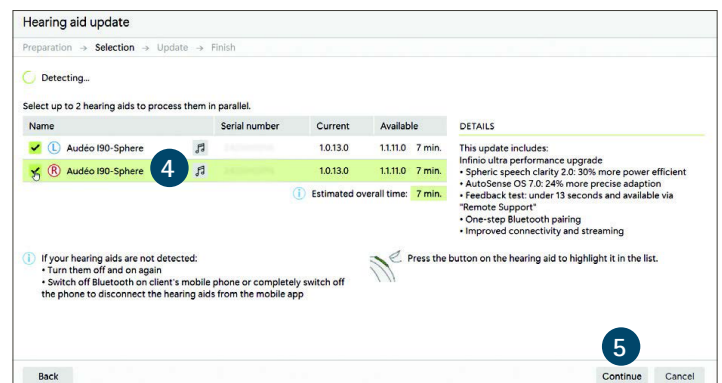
Hearing aid update

Preparation → Selection → Update → Finish

Detecting...

Select up to 2 hearing aids to process them in parallel.

| Name | Serial number | Current | Available | DETAILS |
|---|---|---|---|---|
| L Audéo I90-Sphere | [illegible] | 1.0.13.0 | 1.1.11.0 7 min. | |
| R Audéo I90-Sphere 4 | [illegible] | 1.0.13.0 | 1.1.11.0 7 min. | |

Estimated overall time: 7 min.

This update includes:
Infinio ultra performance upgrade
• Spheric speech clarity 2.0: 30% more power efficient
• AutoSense OS 7.0: 24% more precise adaption
• Feedback test: under 13 seconds and available via "Remote Support"
• One-step Bluetooth pairing
• Improved connectivity and streaming

If your hearing aids are not detected:
• Turn them off and on again
• Switch off Bluetooth on client's mobile phone or completely switch off the phone to disconnect the hearing aids from the mobile app

Press the button on the hearing aid to highlight it in the list.

Back

5

Continue Cancel